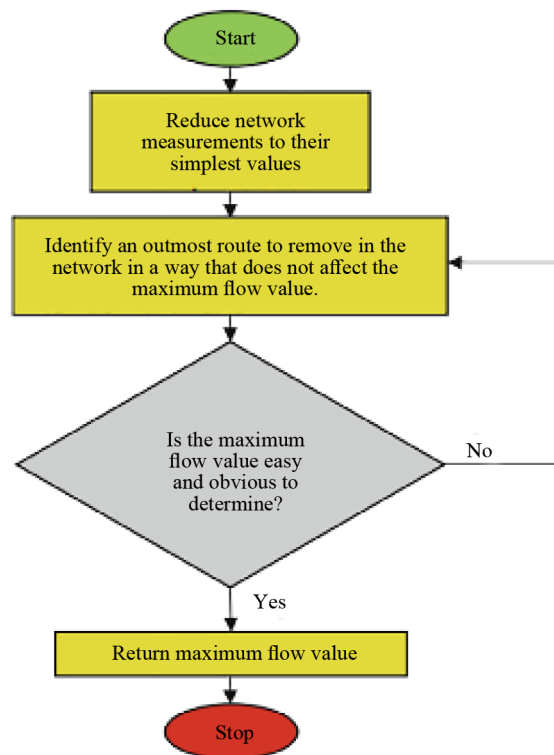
Start

Reduce network measurements to their simplest values

Identify an outmost route to remove in the network in a way that does not affect the maximum flow value.

Is the maximum flow value easy and obvious to determine?

No

Yes

Return maximum flow value

Stop